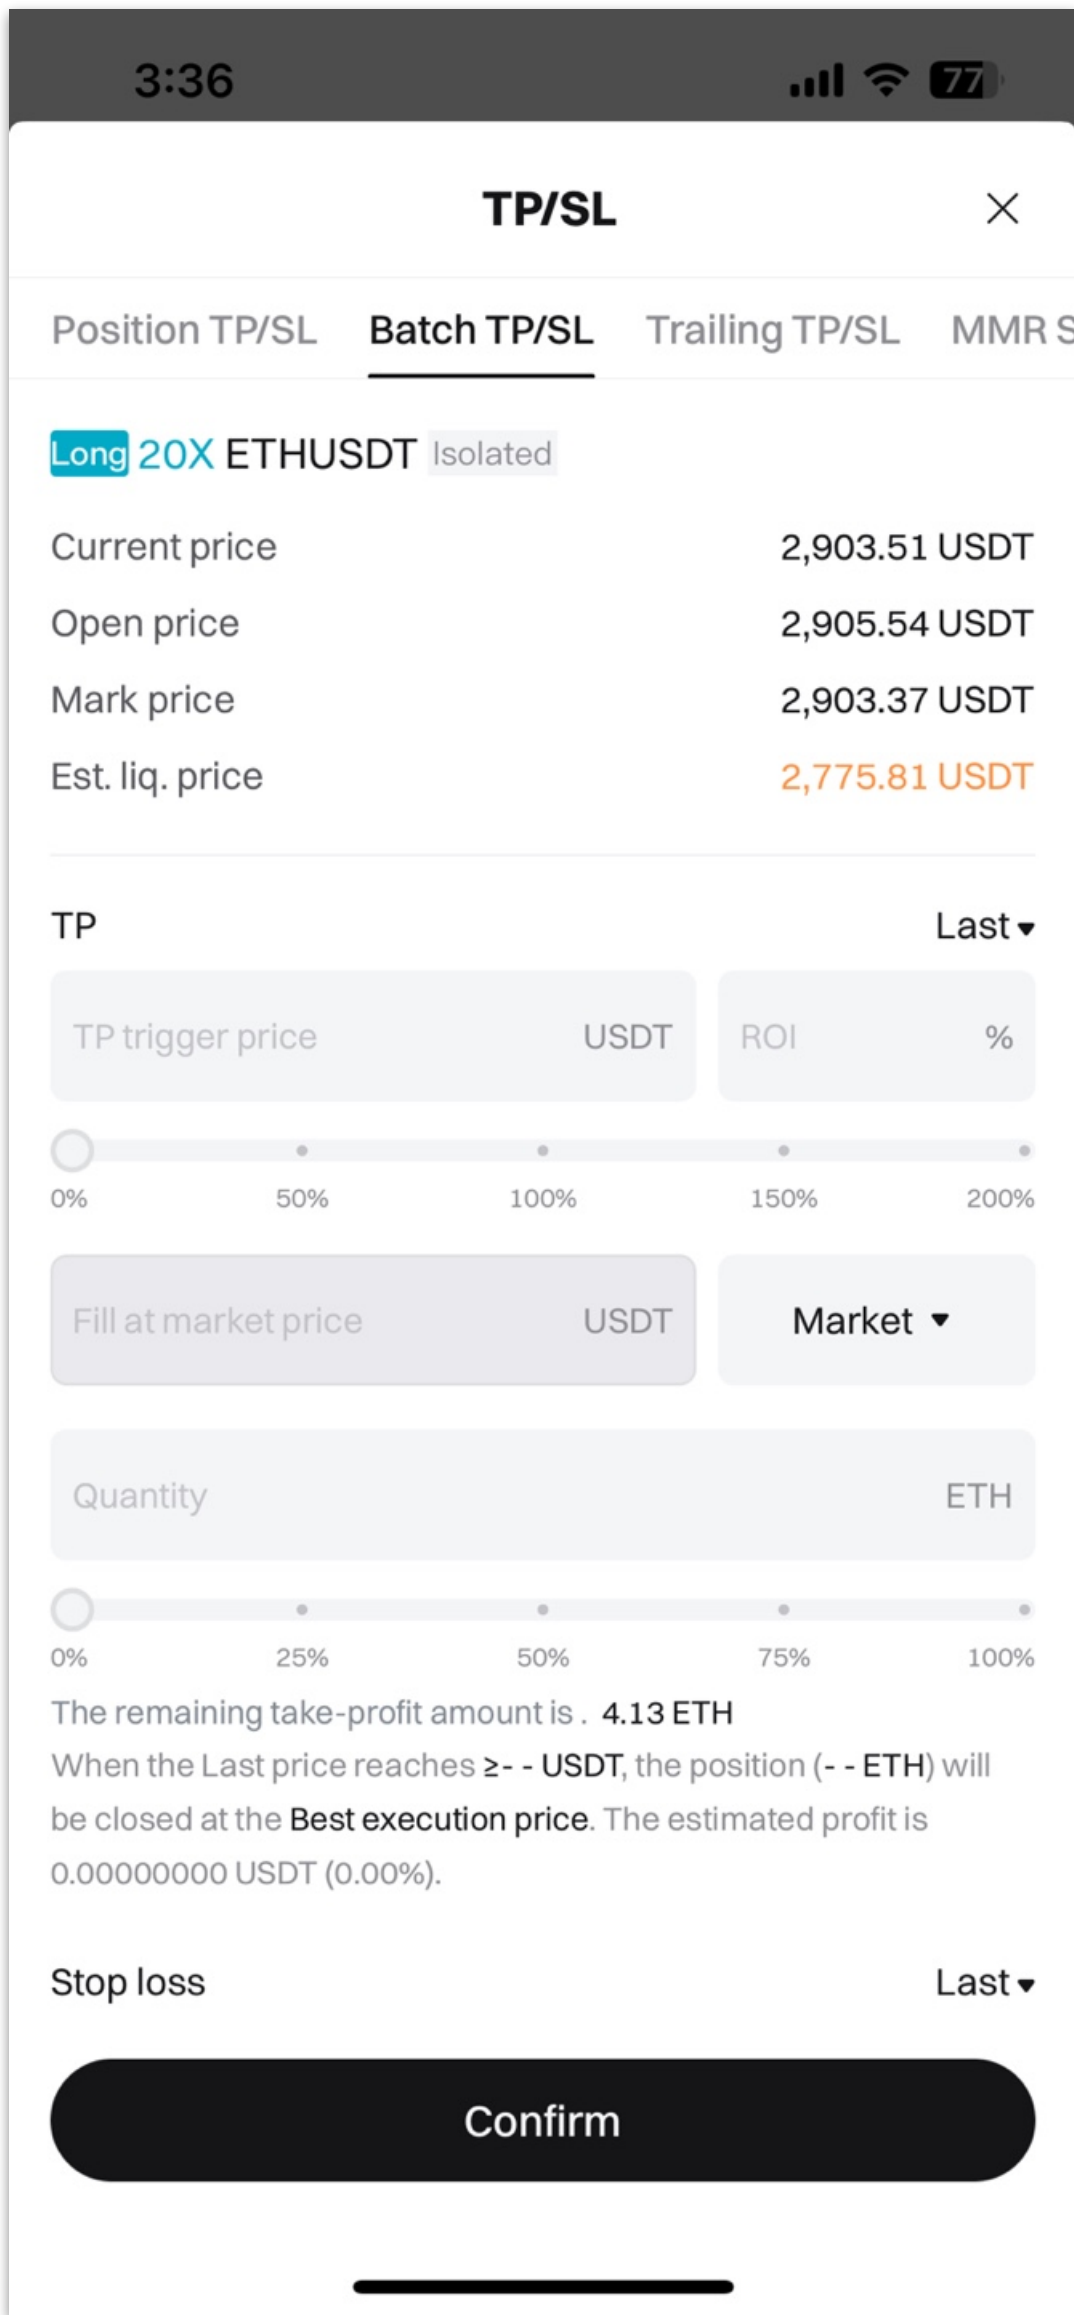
3:36

77

TP/SL

Position TP/SL Batch TP/SL Trailing TP/SL MMR S

Long 20X ETHUSDT Isolated

Current price 2,903.51 USDT
Open price 2,905.54 USDT
Mark price 2,903.37 USDT
Est. liq. price 2,775.81 USDT

TP Last

TP trigger price USDT ROI %

0% 50% 100% 150% 200%

Fill at market price USDT Market

Quantity ETH

0% 25% 50% 75% 100%

The remaining take-profit amount is . 4.13 ETH
When the Last price reaches ≥- - USDT, the position (- - ETH) will be closed at the Best execution price. The estimated profit is 0.00000000 USDT (0.00%).

Stop loss Last

Confirm